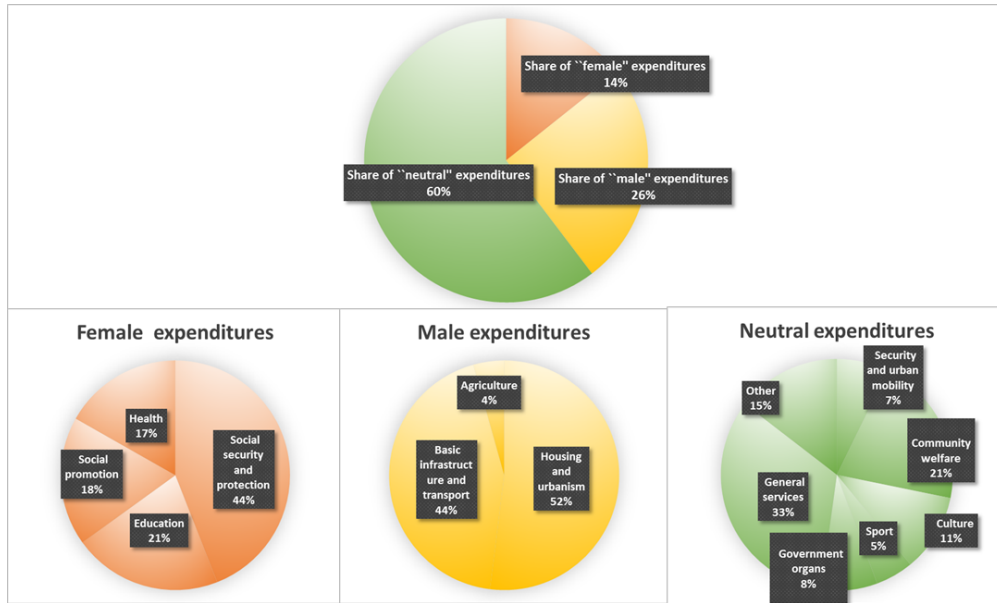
Share of ``female'' expenditures
14%

Share of ``male'' expenditures
26%

Share of ``neutral'' expenditures
60%

Female expenditures

Health
17%

Social security and protection
44%

Social promotion
18%

Education
21%

Male expenditures

Agriculture
4%

Basic infrastructure and transport
44%

Housing and urbanism
52%

Neutral expenditures

Other
15%

Security and urban mobility
7%

Community welfare
21%

General services
33%

Culture
11%

Sport
5%

Government organs
8%